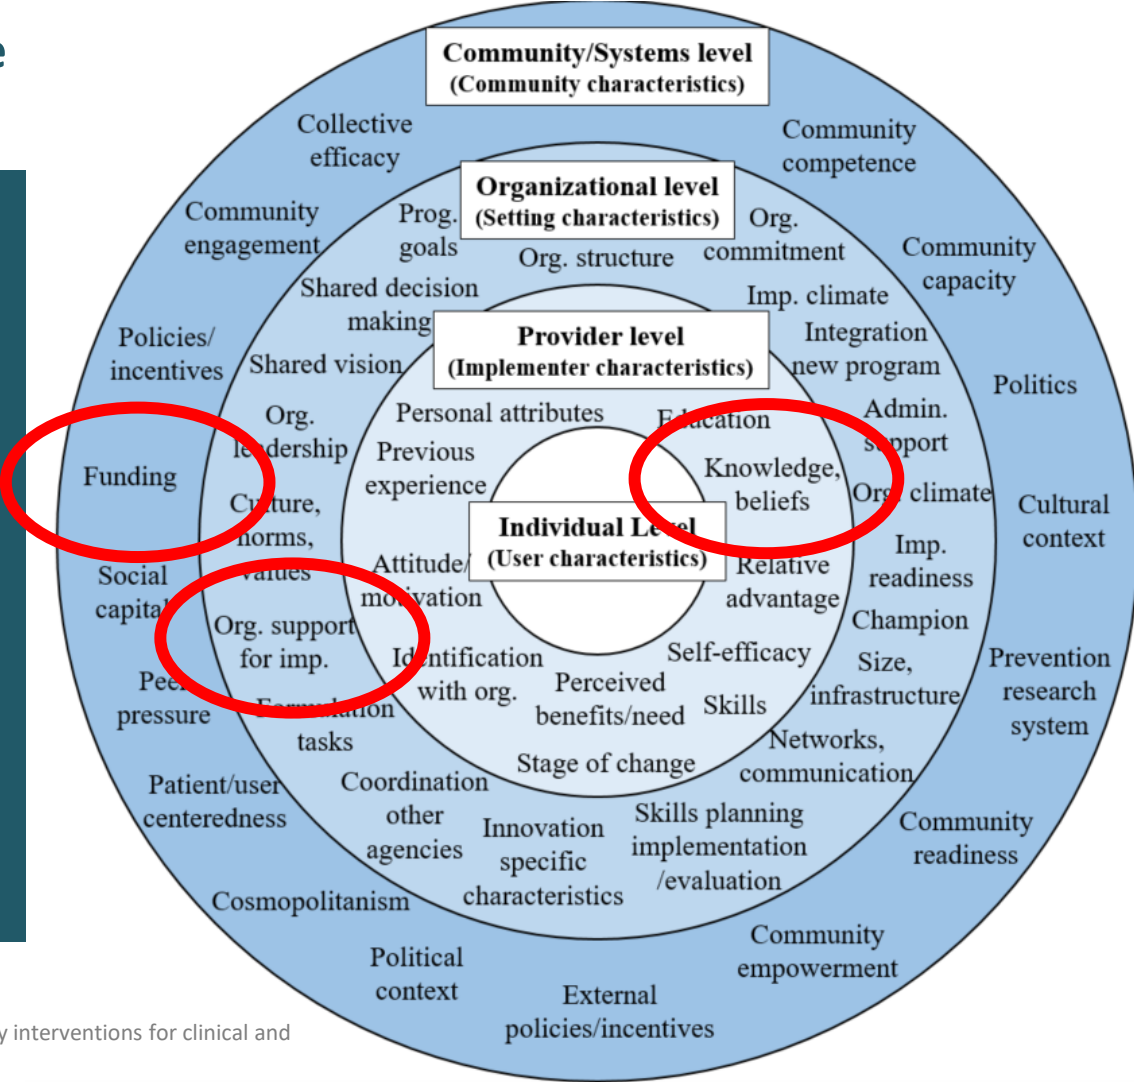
e

Community/Systems level
(Community characteristics)

Collective efficacy

Community competence

Organizational level
(Setting characteristics)

Community engagement

Prog. goals

Org. structure

Org. commitment

Community capacity

Shared decision making

Imp. climate

Policies/ incentives

Shared vision

Provider level
(Implementer characteristics)

Integration new program

Politics

Org. leadership

Personal attributes

Education

Admin. support

Funding

Previous experience

Knowledge, beliefs

Org. climate

Cultural context

Culture, norms, values

Individual Level
(User characteristics)

Imp. readiness

Social capital

Attitude/ motivation

Relative advantage

Champion

Org. support for imp.

Identification with org.

Self-efficacy

Size, infrastructure

Prevention research system

Peer pressure

Formulation tasks

Perceived benefits/need

Skills

Networks, communication

Stage of change

Patient/user centeredness

Coordination other agencies

Innovation specific characteristics

Skills planning implementation /evaluation

Community readiness

Cosmopolitanism

Community empowerment

Political context

External policies/incentives

y interventions for clinical and